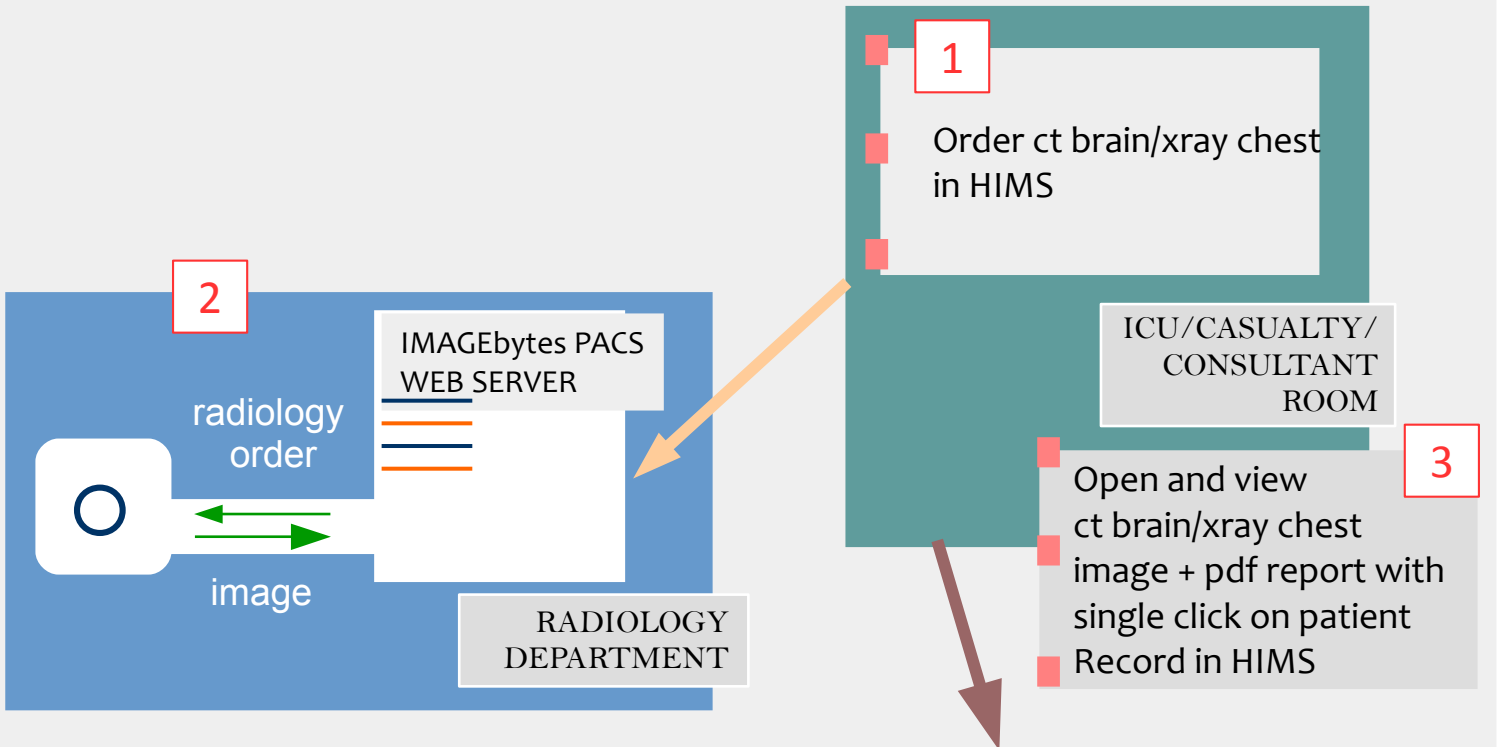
1

Order ct brain/xray chest in HIMS

ICU/CASUALTY/ CONSULTANT ROOM

2

IMAGEbytes PACS WEB SERVER

radiology order

image

RADIOLOGY DEPARTMENT

3

Open and view ct brain/xray chest image + pdf report with single click on patient Record in HIMS